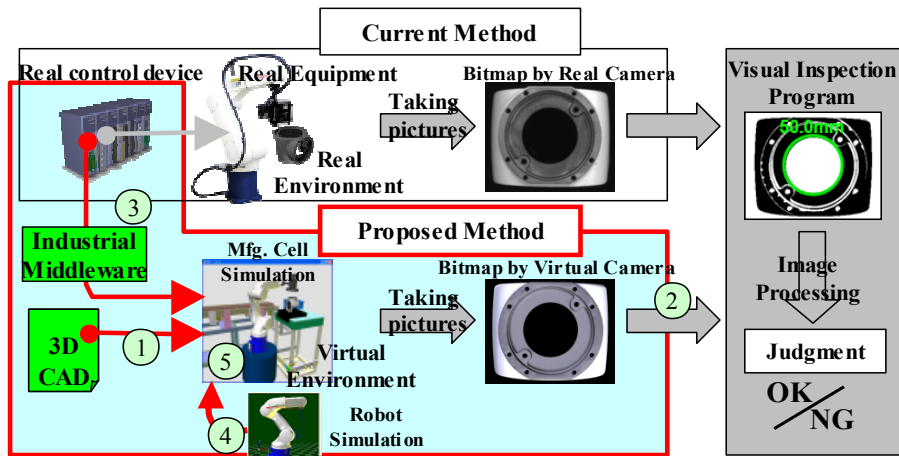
Current Method

Real control device

Real Equipment

Real Environment

Taking pictures

Bitmap by Real Camera

Visual Inspection Program

50.0mm

3

Proposed Method

Industrial Middleware

Mfg. Cell Simulation

Bitmap by Virtual Camera

Image Processing

2

Taking pictures

3D CAD

1

5

Virtual Environment

Judgment

OK / NG

4

Robot Simulation